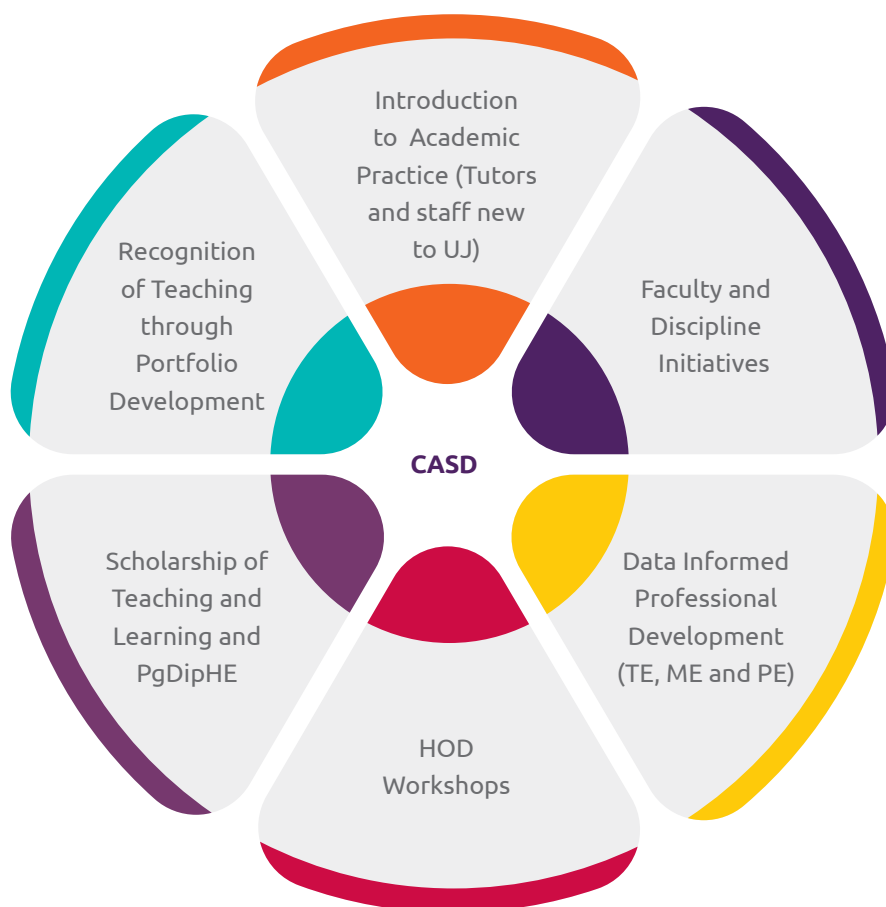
Introduction to Academic Practice (Tutors and staff new to UJ)

Faculty and Discipline Initiatives

Data Informed Professional Development (TE, ME and PE)

HOD Workshops

Scholarship of Teaching and Learning and PgDipHE

Recognition of Teaching through Portfolio Development

CASD